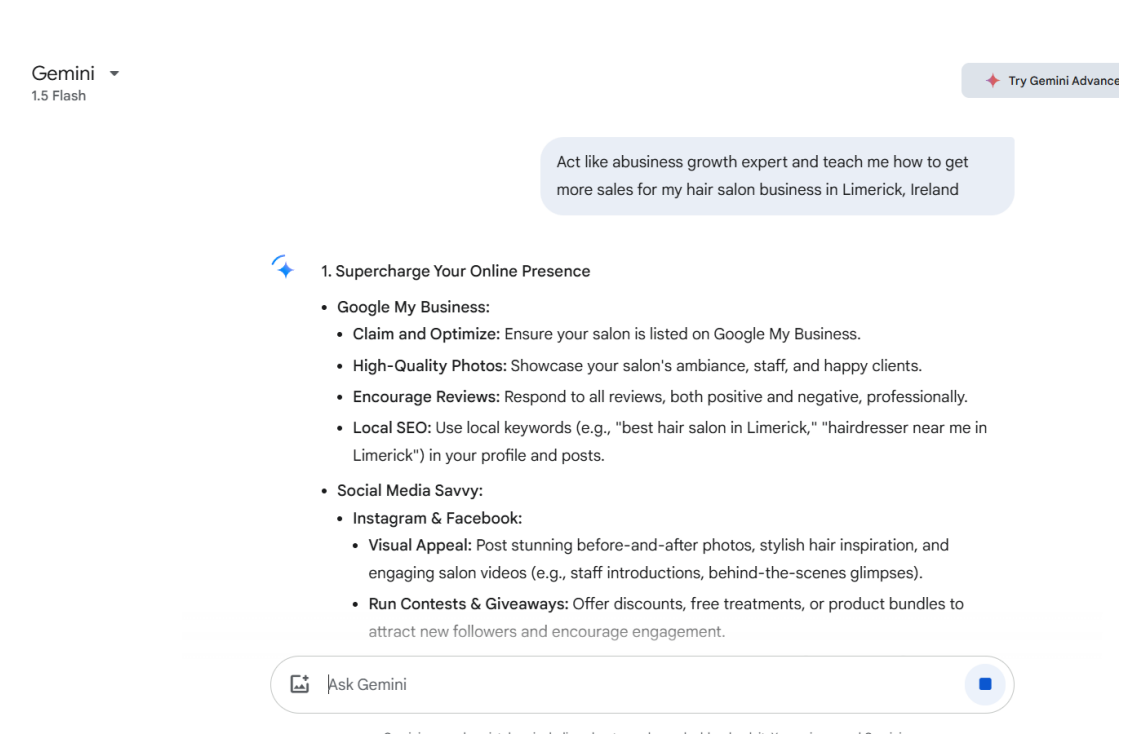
Gemini
1.5 Flash

Try Gemini Advance

Act like abusiness growth expert and teach me how to get more sales for my hair salon business in Limerick, Ireland

1. Supercharge Your Online Presence

- Google My Business:
  - Claim and Optimize: Ensure your salon is listed on Google My Business.
  - High-Quality Photos: Showcase your salon's ambiance, staff, and happy clients.
  - Encourage Reviews: Respond to all reviews, both positive and negative, professionally.
  - Local SEO: Use local keywords (e.g., "best hair salon in Limerick," "hairdresser near me in Limerick") in your profile and posts.
- Social Media Savvy:
  - Instagram & Facebook:
    - Visual Appeal: Post stunning before-and-after photos, stylish hair inspiration, and engaging salon videos (e.g., staff introductions, behind-the-scenes glimpses).
    - Run Contests & Giveaways: Offer discounts, free treatments, or product bundles to attract new followers and encourage engagement.

Ask Gemini

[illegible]